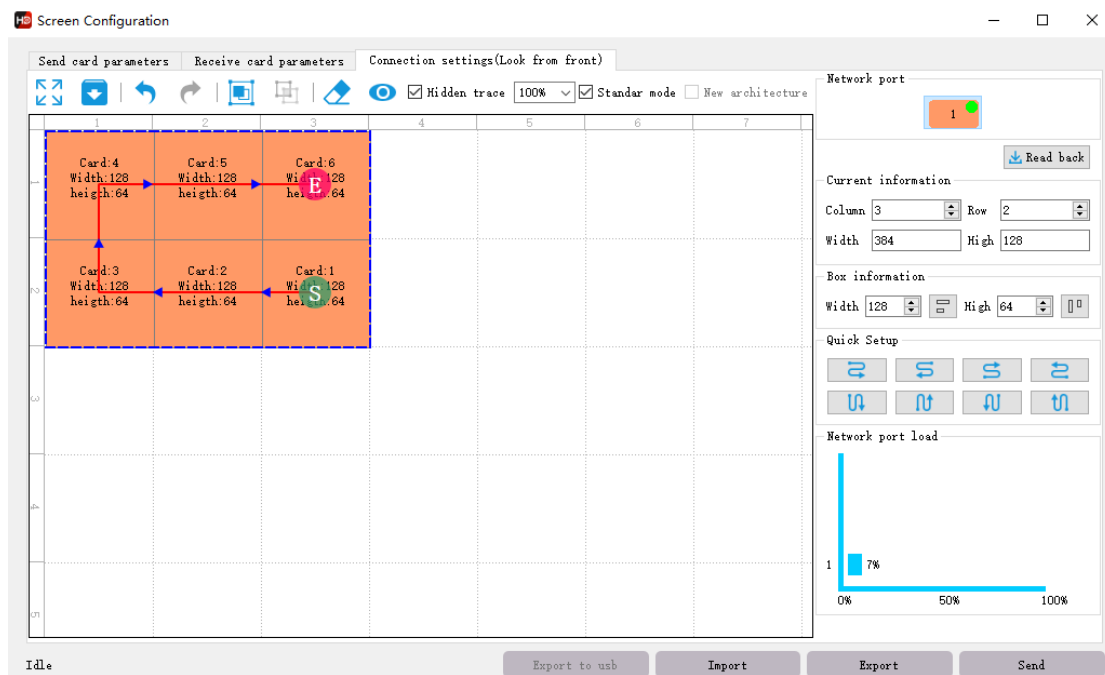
Screen Configuration

Send card parameters | Receive card parameters | Connection settings(Look from front)

Hidden trace 100% Standar mode New architecture

1 2 3 4 5 6 7

1 2 3 4 5

Card:4 Width:128 heigth:64
Card:5 Width:128 heigth:64
Card:6 Wi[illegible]128 he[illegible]64
E
Card:3 Width:128 heigth:64
Card:2 Width:128 heigth:64
Card:1 Wi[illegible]128 he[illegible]64
S

Network port
1

Read back

Current information
Column 3 Row 2
Width 384 High 128

Box information
Width 128 High 64

Quick Setup

Network port load
1 7%
0% 50% 100%

Idle
Export to usb Import Export Send